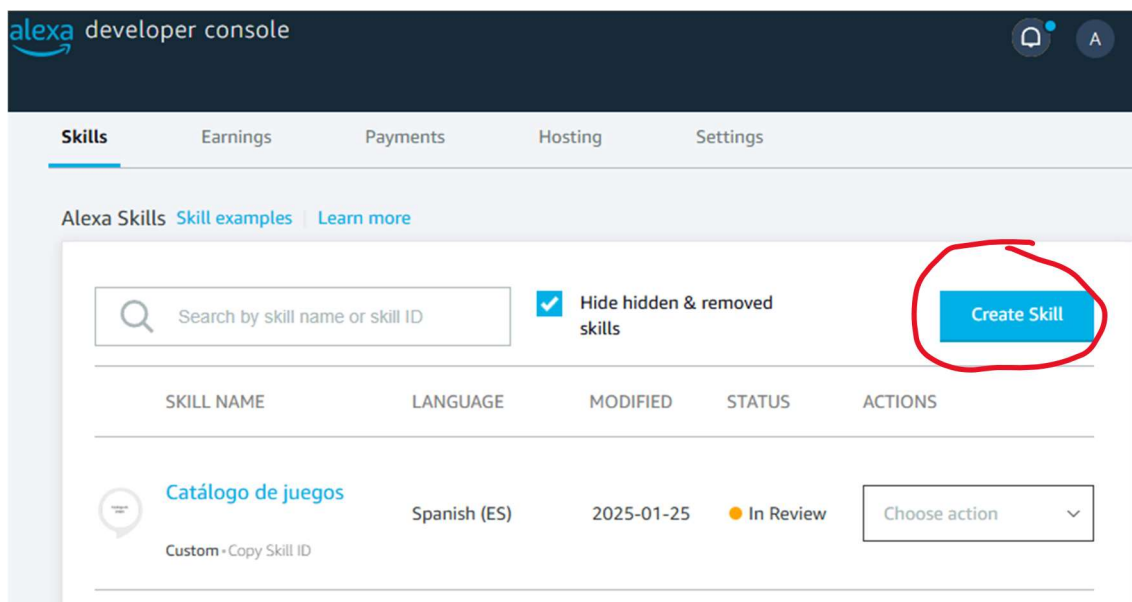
alexa developer console

A

Skills Earnings Payments Hosting Settings

Alexa Skills Skill examples | Learn more

Search by skill name or skill ID

Hide hidden & removed skills

Create Skill

| | SKILL NAME | LANGUAGE | MODIFIED | STATUS | ACTIONS |
|---|---|---|---|---|---|
| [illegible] | Catálogo de juegos<br>Custom • Copy Skill ID | Spanish (ES) | 2025-01-25 | In Review | Choose action |